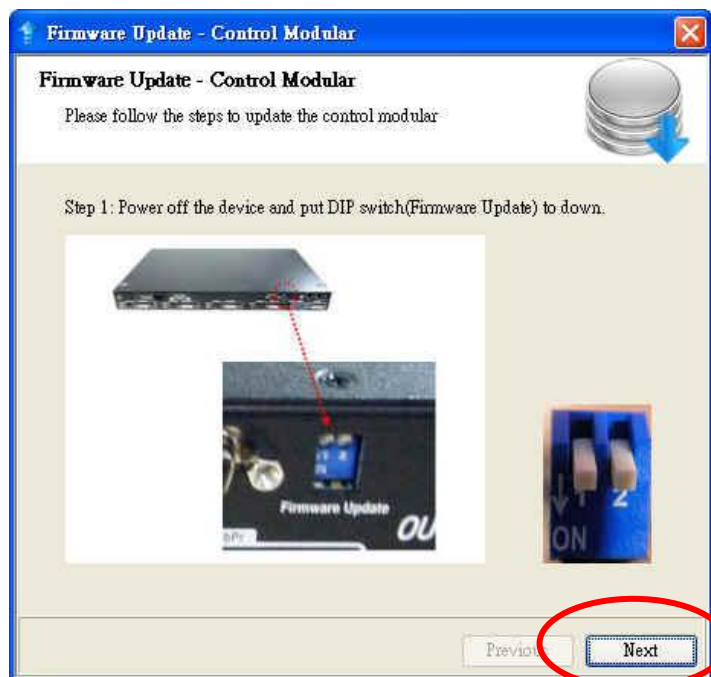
Firmware Update - Control Modular

Firmware Update - Control Modular

Please follow the steps to update the control modular

Step 1: Power off the device and put DIP switch(Firmware Update) to down.

Firmware Update

OU

1 2
ON

Previous

Next